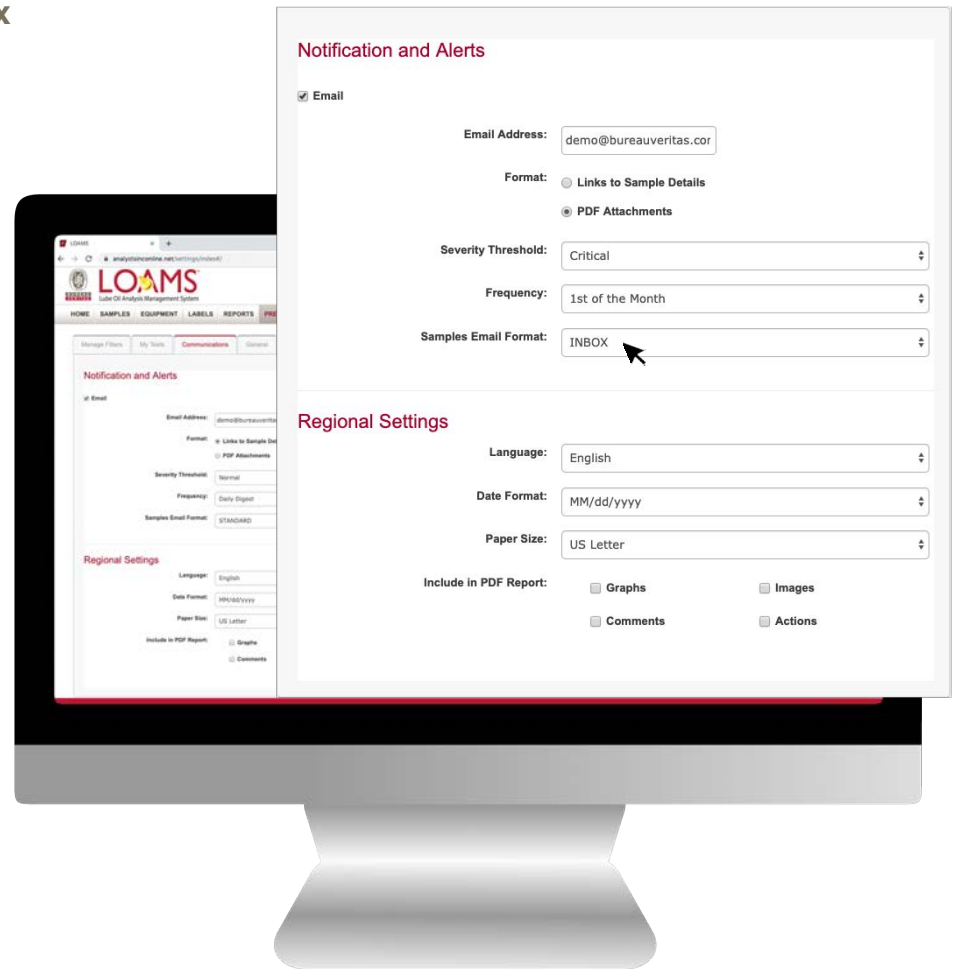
X

LOAMS

analystsinconline.net/settings/index#/

LOAMS
Lube Oil Analysis Management System

HOME SAMPLES EQUIPMENT LABELS REPORTS PRE

Manage Filters My Tests Communications General

Notification and Alerts

Email

Email Address: demo@bureauverita

Format: Links to Sample Det

PDF Attachments

Severity Threshold: Normal

Frequency: Daily Digest

Samples Email Format: STANDARD

Regional Settings

Language: English

Date Format: MM/dd/yyyy

Paper Size: US Letter

Include in PDF Report: Graphs

Comments

Notification and Alerts

Email

Email Address: demo@bureauveritas.cor

Format: Links to Sample Details

PDF Attachments

Severity Threshold: Critical

Frequency: 1st of the Month

Samples Email Format: INBOX

Regional Settings

Language: English

Date Format: MM/dd/yyyy

Paper Size: US Letter

Include in PDF Report: Graphs Images

Comments Actions